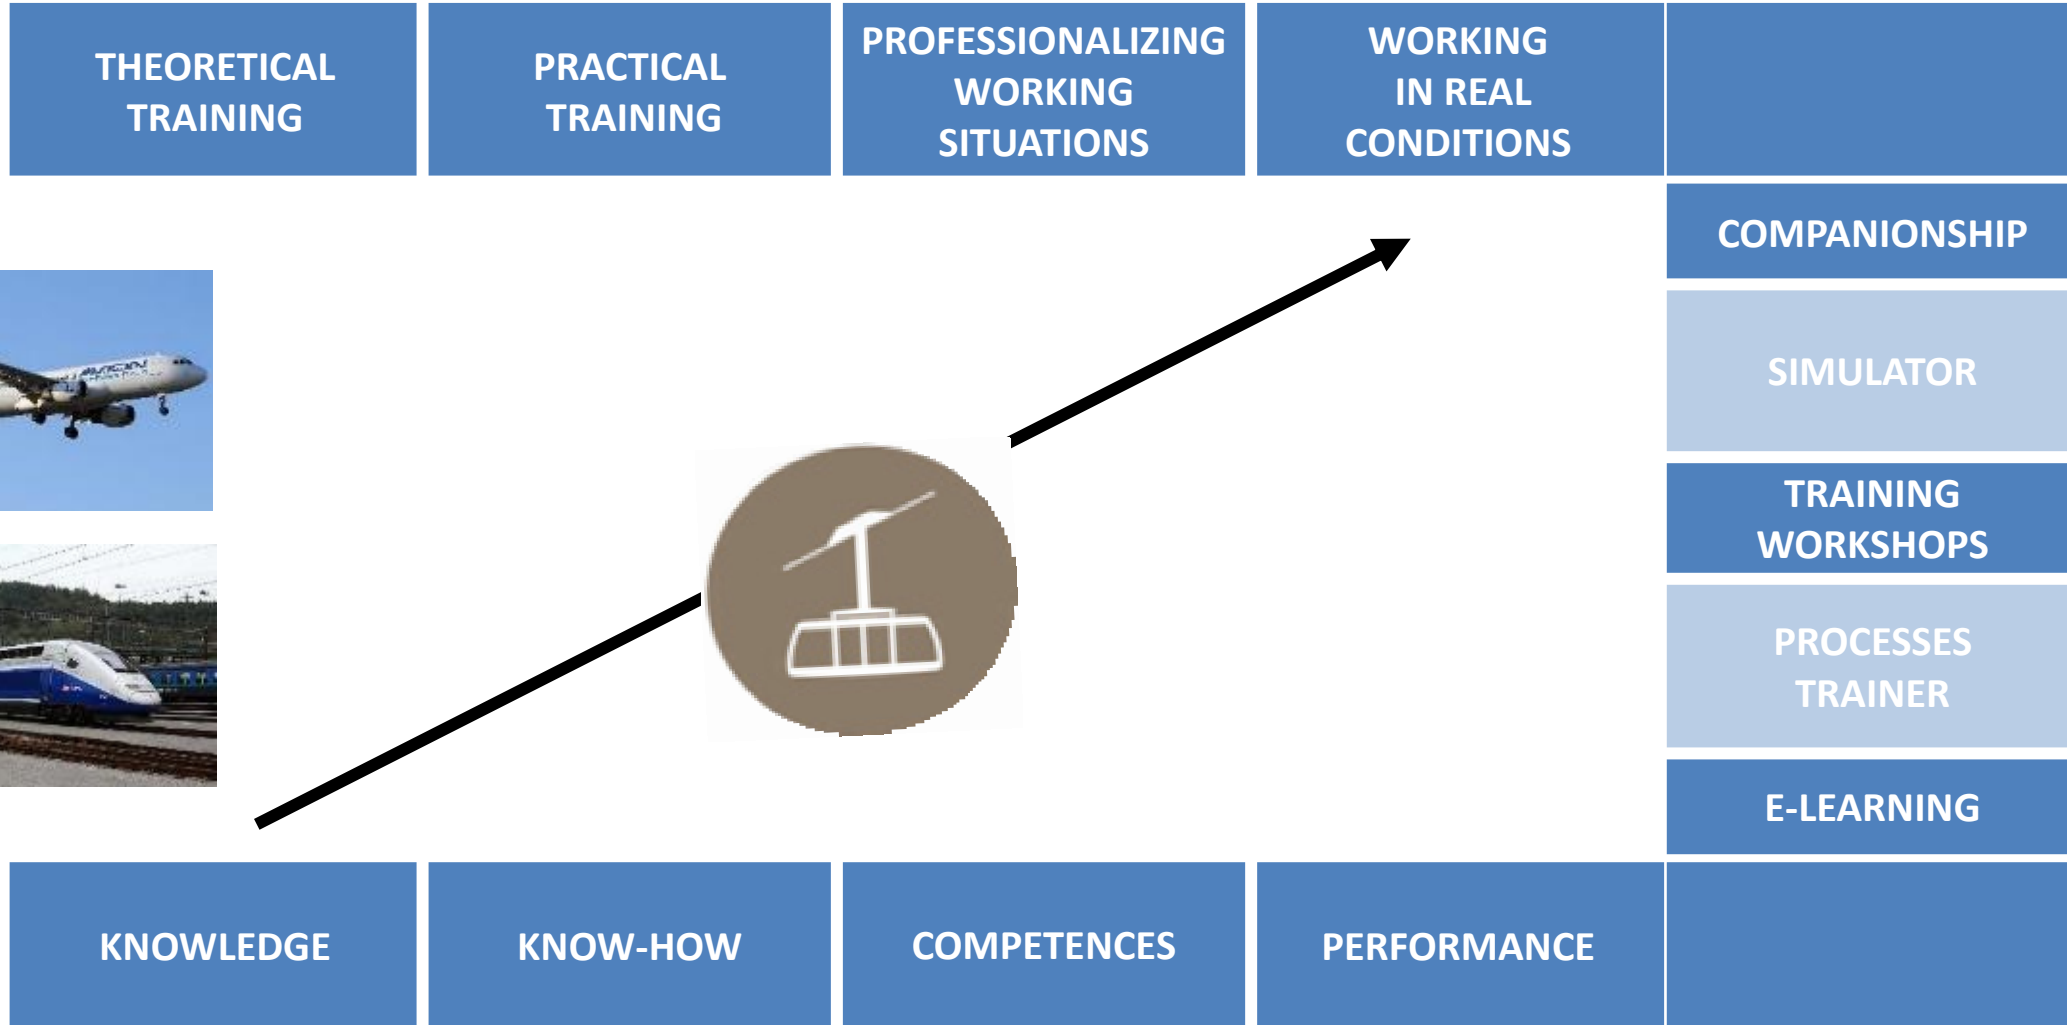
THEORETICAL TRAINING

PRACTICAL TRAINING

PROFESSIONALIZING WORKING SITUATIONS

WORKING IN REAL CONDITIONS

COMPANIONSHIP

SIMULATOR

TRAINING WORKSHOPS

PROCESSES TRAINER

E-LEARNING

KNOWLEDGE

KNOW-HOW

COMPETENCES

PERFORMANCE